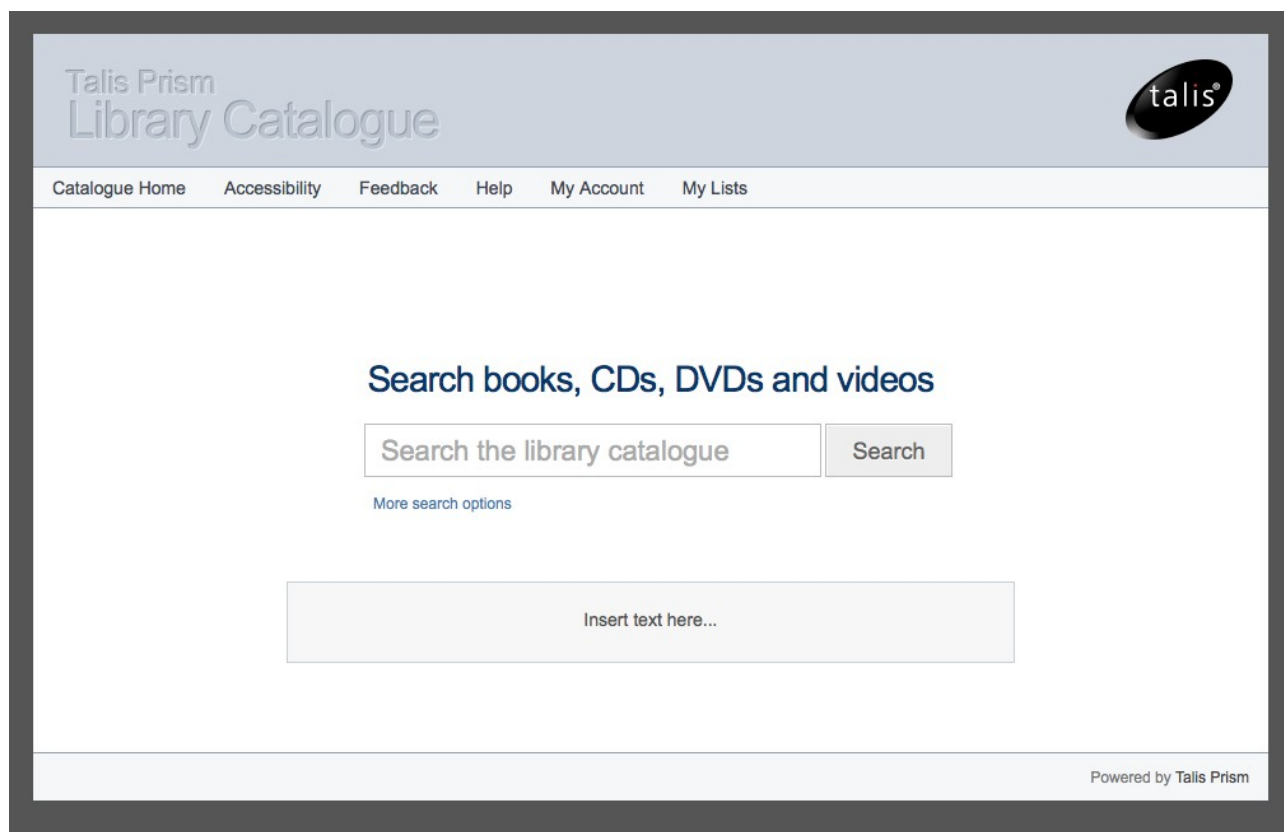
Talis Prism
Library Catalogue

talis®

Catalogue Home Accessibility Feedback Help My Account My Lists

Search books, CDs, DVDs and videos

Search the library catalogue

Search

More search options

Insert text here...

Powered by Talis Prism